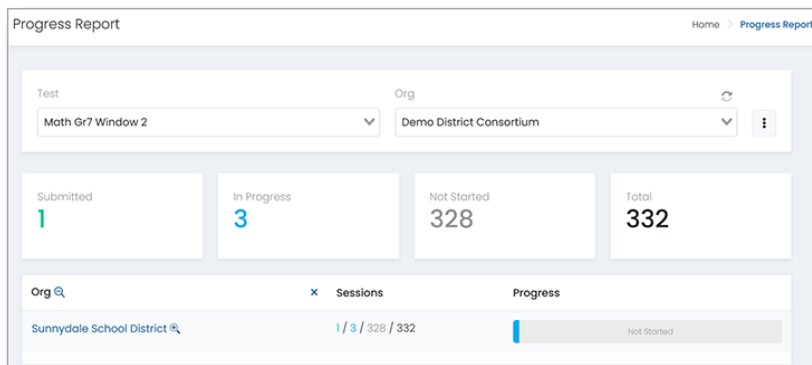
Progress Report

Home > Progress Report

Test
Math Gr7 Window 2

Org
Demo District Consortium

Submitted
1

In Progress
3

Not Started
328

Total
332

| Org | × | Sessions | Progress |
|---|---|---|---|
| Sunnydale School District | | 1 / 3 / 328 / 332 | Not Started |